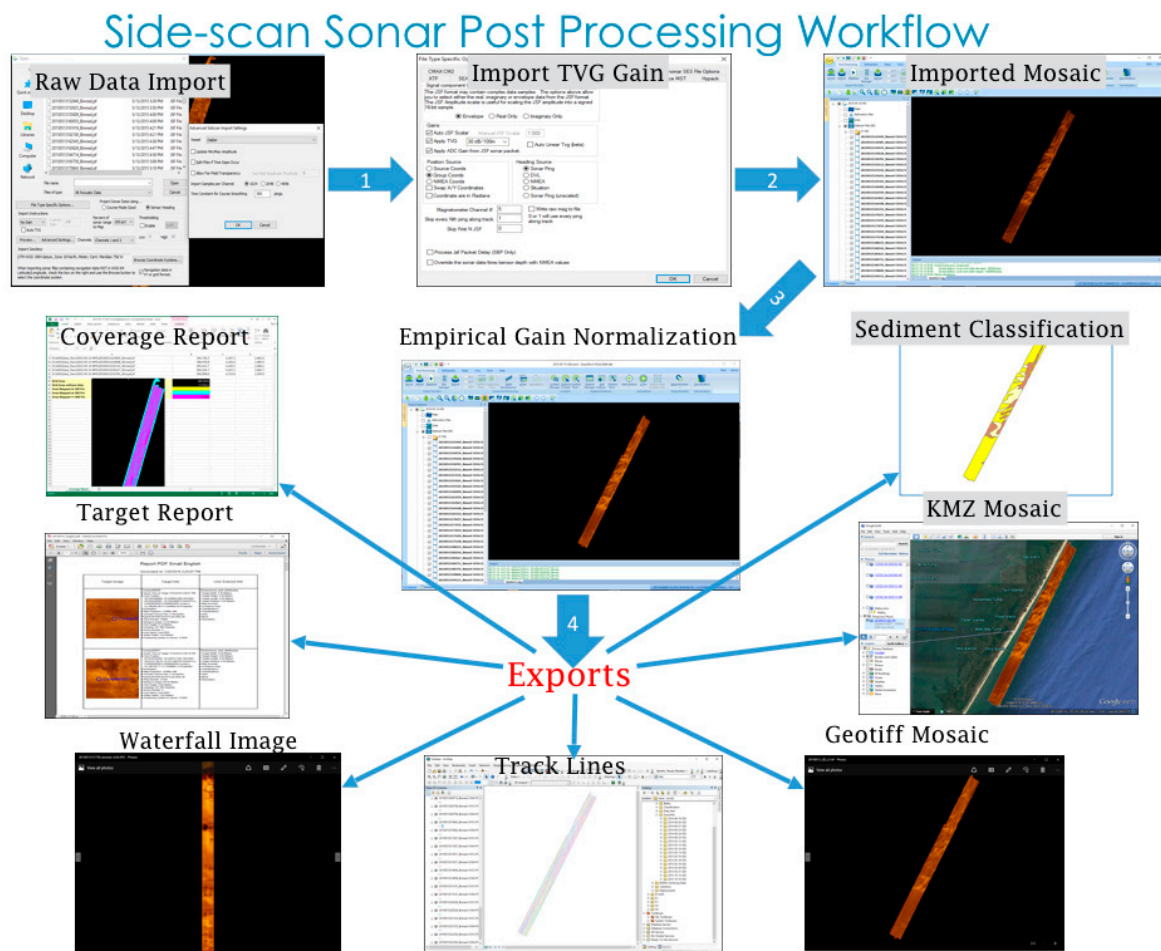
Side-scan Sonar Post Processing Workflow

Raw Data Import

1

Import TVG Gain

2

Imported Mosaic

3

Coverage Report

Empirical Gain Normalization

Sediment Classification

Target Report

KMZ Mosaic

4

Exports

Waterfall Image

Track Lines

Geotiff Mosaic